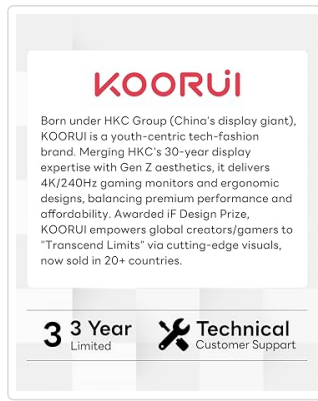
KOORUi

Born under HKC Group (China's display giant), KOORUI is a youth-centric tech-fashion brand. Merging HKC's 30-year display expertise with Gen Z aesthetics, it delivers 4K/240Hz gaming monitors and ergonomic designs, balancing premium performance and affordability. Awarded iF Design Prize, KOORUI empowers global creators/gamers to "Transcend Limits" via cutting-edge visuals, now sold in 20+ countries.

3 3 Year Limited

Technical Customer Support